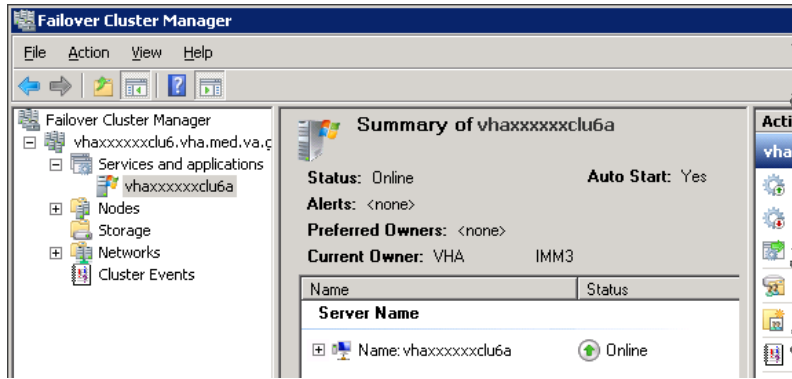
Failover Cluster Manager

File Action View Help

Failover Cluster Manager
vhaxxxxxxclu6.vha.med.va.g
Services and applications
vhaxxxxxxclu6a
Nodes
Storage
Networks
Cluster Events

Summary of vhaxxxxxxclu6a

Status: Online
Auto Start: Yes
Alerts: <none>
Preferred Owners: <none>
Current Owner: VHA IMM3

| Name | Status |
|---|---|
| Server Name | |
| Name: vhaxxxxxxclu6a | Online |

Acti
vha